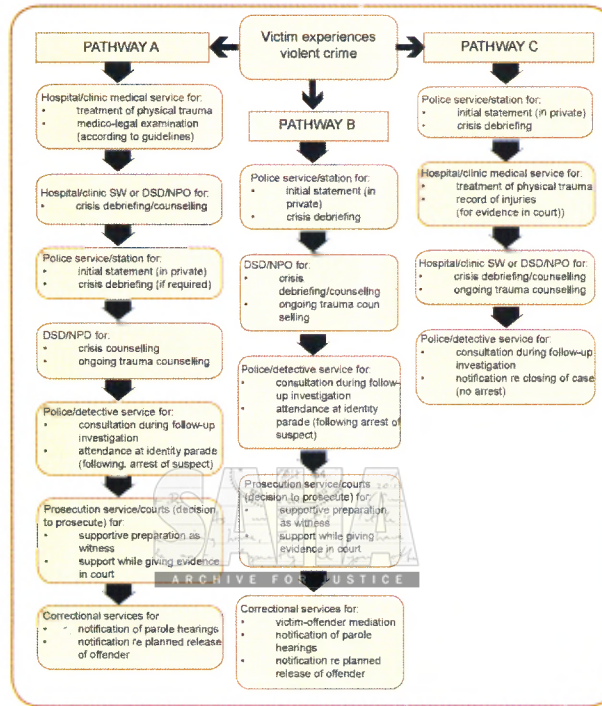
Victim experiences violent crime

PATHWAY A

Hospital/clinic medical service for:
- treatment of physical trauma
- medico-legal examination (according to guidelines)

Hospital/clinic SW or DSD/NPO for:
- crisis debriefing/counselling

Police service/station for:
- initial statement (in private)
- crisis debriefing (if required)

DSD/NPO for:
- crisis counselling
- ongoing trauma counselling

Police/detective service for:
- consultation during follow-up investigation
- attendance at identity parade (following, arrest of suspect)

Prosecution service/courts (decision to prosecute) for:
- supportive preparation as witness
- support while giving evidence in court

Correctional services for:
- notification of parole hearings
- notification re planned release of offender

PATHWAY B

Police service/station for:
- initial statement (in private)
- crisis debriefing

DSD/NPO for:
- crisis debriefing/counselling
- ongoing trauma coun selling

Police/detective service for:
- consultation during follow-up investigation
- attendance at identity parade (following arrest of suspect)

Prosecution service/courts (decision to prosecute) for:
- supportive preparation as witness
- support while giving evidence in court

Correctional services for:
- victim-offender mediation
- notification of parole hearings
- notification re planned release of offender

PATHWAY C

Police service/station for:
- initial statement (in private)
- crisis debriefing

Hospital/clinic medical service for:
- treatment of physical trauma
- record of injuries (for evidence in court)

Hospital/clinic SW or DSD/NPO for:
- crisis debriefing/counselling
- ongoing trauma counselling

Police/detective service for:
- consultation during follow-up investigation
- notification re closing of case (no arrest)

SAHA
ARCHIVE FOR JUSTICE